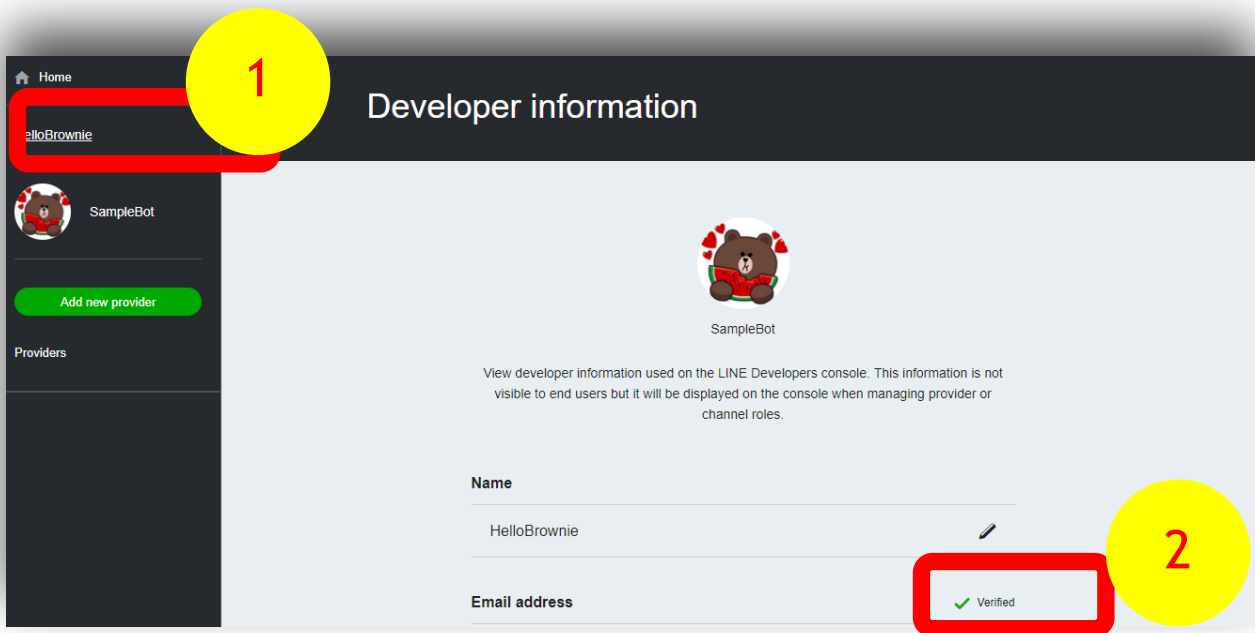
Home

HelloBrownie

1

SampleBot

Add new provider

Providers

Developer information

SampleBot

View developer information used on the LINE Developers console. This information is not visible to end users but it will be displayed on the console when managing provider or channel roles.

Name

HelloBrownie

2

Email address

Verified